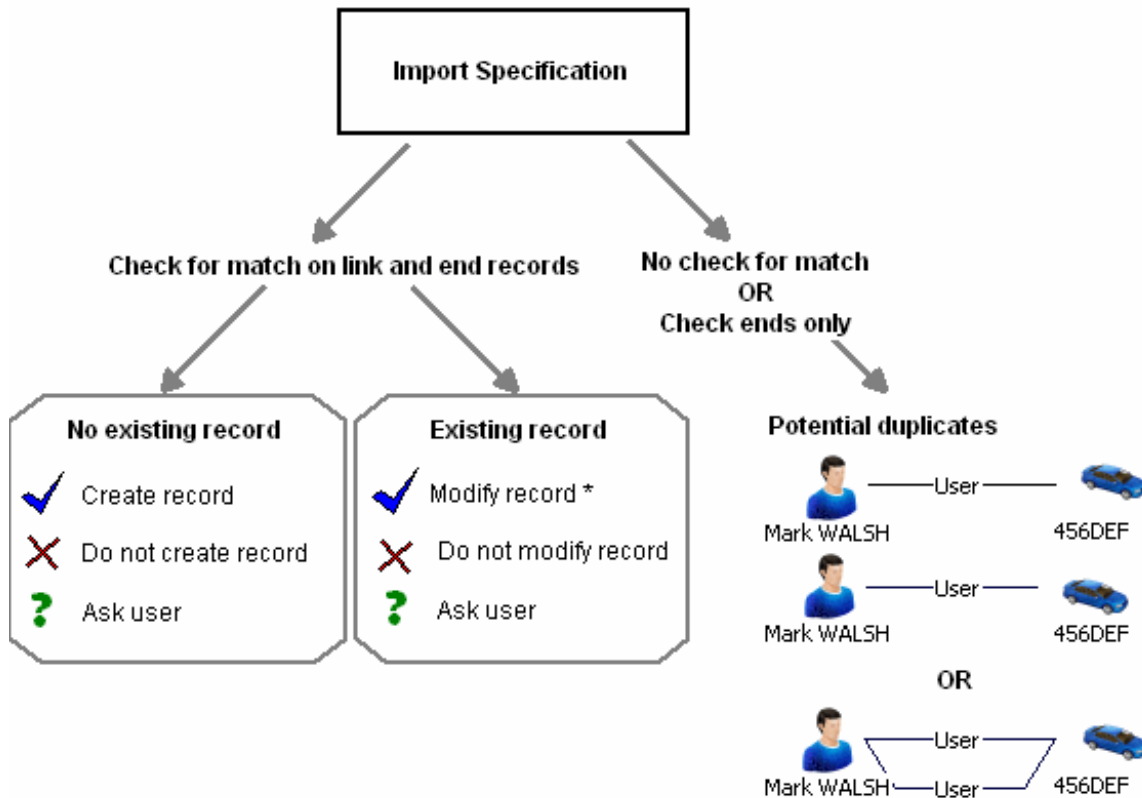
Import Specification

Check for match on link and end records

No check for match
OR
Check ends only

No existing record
Create record
Do not create record
Ask user

Existing record
Modify record *
Do not modify record
Ask user

Potential duplicates

Mark WALSH
User
456DEF

Mark WALSH
User
456DEF

OR

Mark WALSH
User
User
456DEF